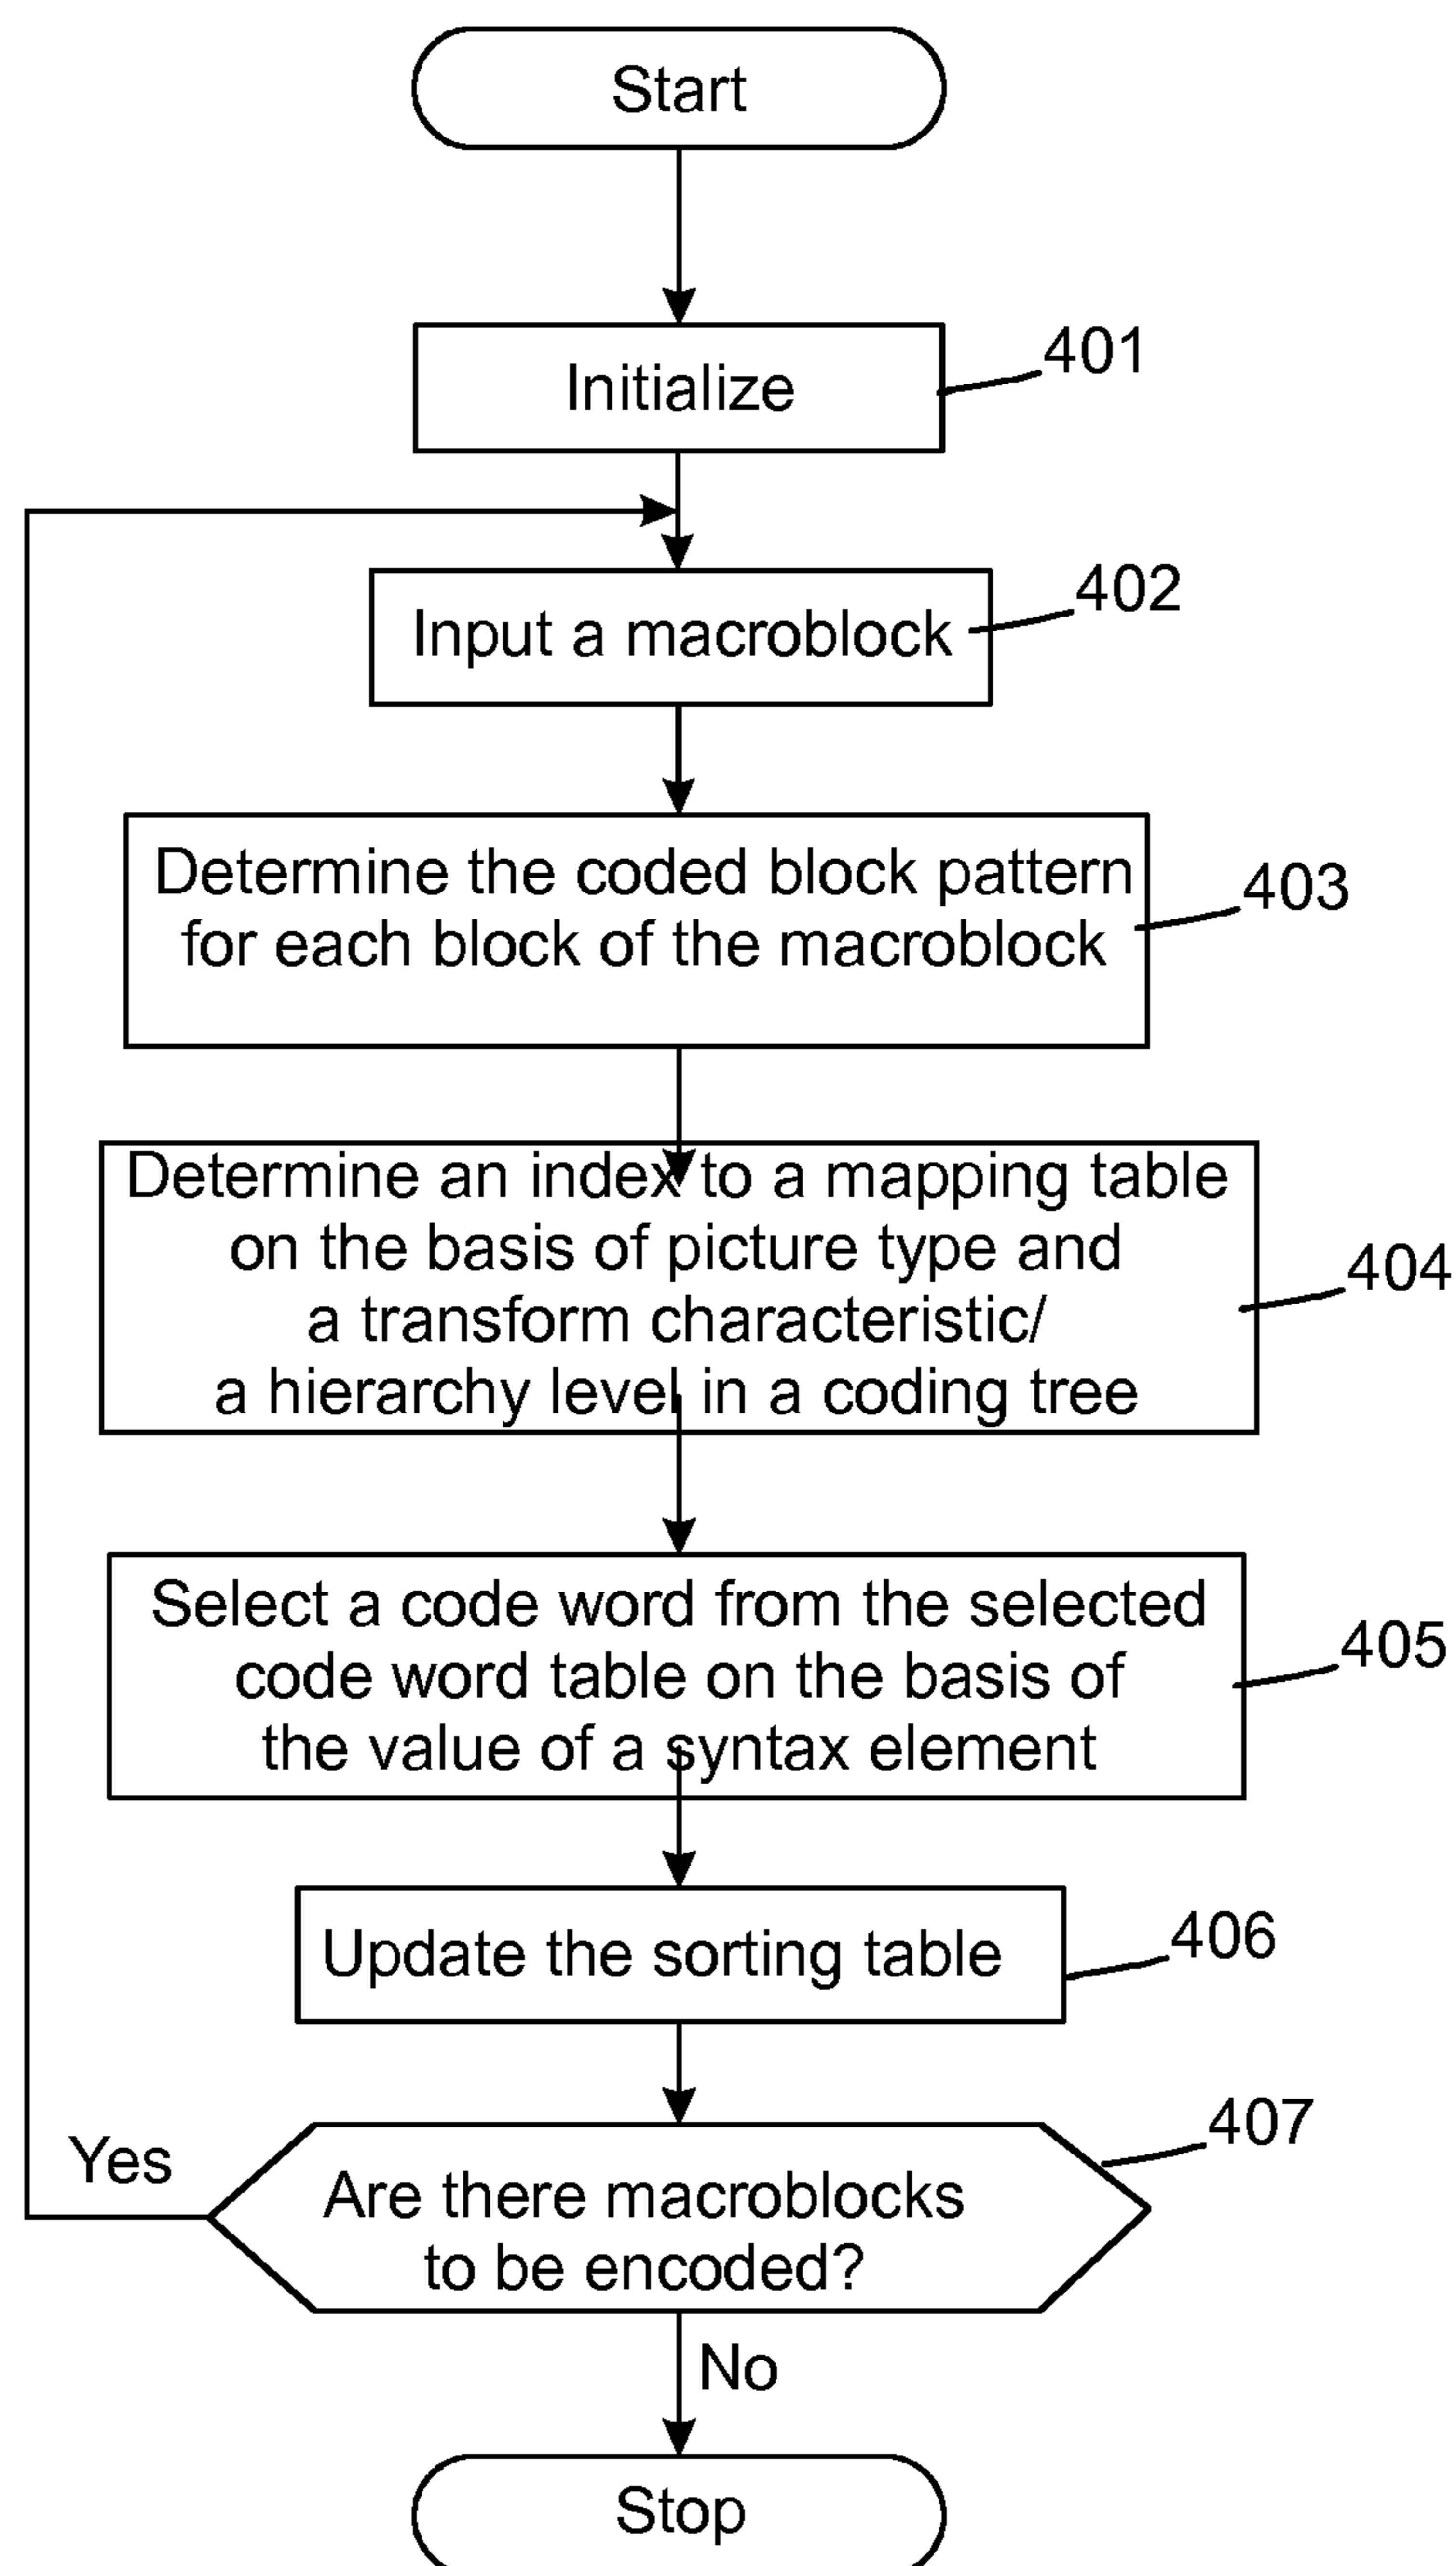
Start

Initialize

401

Input a macroblock

402

Determine the coded block pattern for each block of the macroblock

403

Determine an index to a mapping table on the basis of picture type and a transform characteristic/ a hierarchy level in a coding tree

404

Select a code word from the selected code word table on the basis of the value of a syntax element

405

Update the sorting table

406

407

Yes

Are there macroblocks to be encoded?

No

Stop